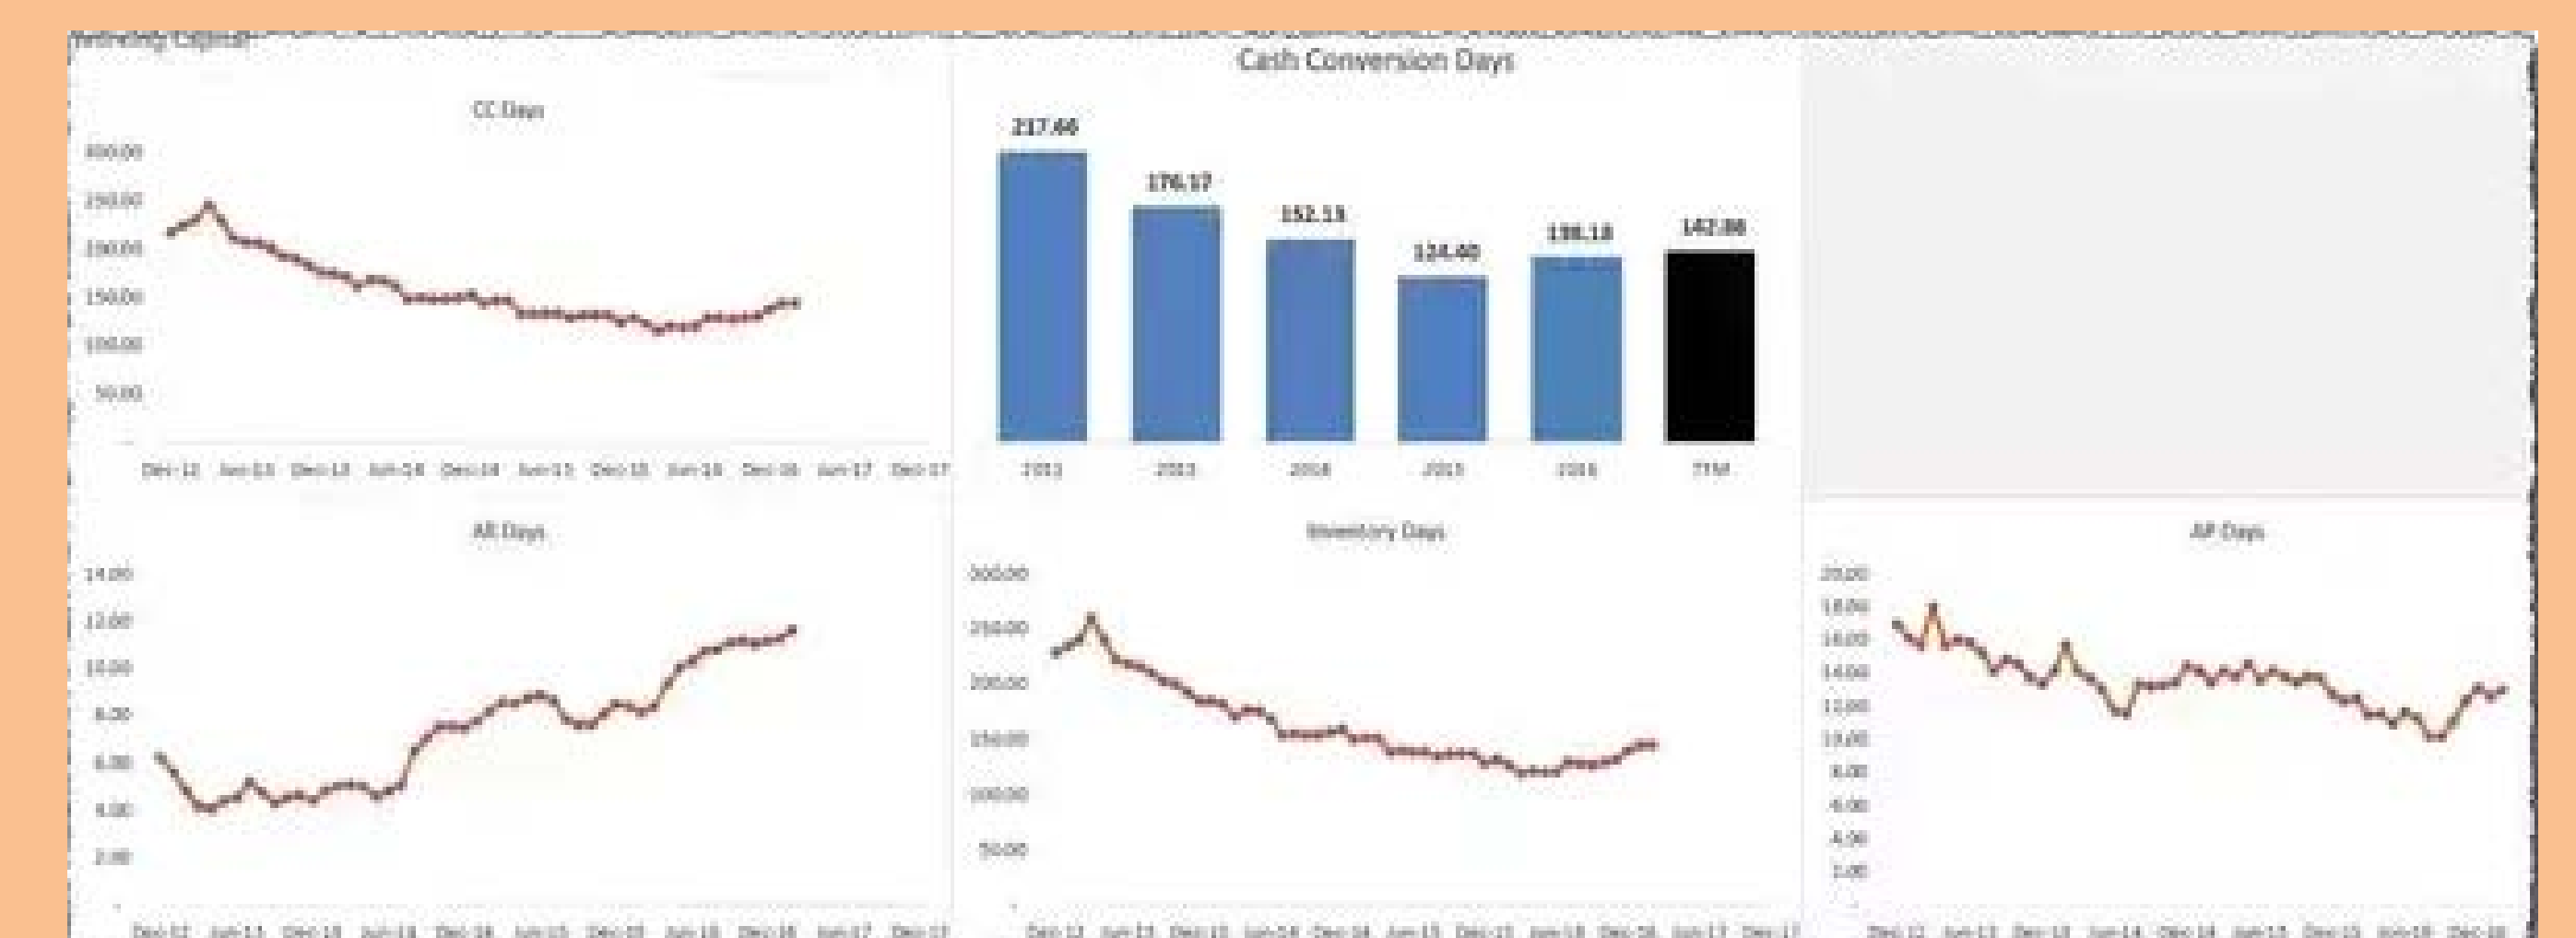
Working Capital

Cash Conversion Days

CC Days

300.00
250.00
200.00
150.00
100.00
50.00
-

Dec-12 Jun-13 Dec-13 Jun-14 Dec-14 Jun-15 Dec-15 Jun-16 Dec-16 Jun-17 Dec-17

217.60
176.17
152.13
124.40
136.18
142.88

2012 2013 2014 2015 2016 TTM

AR Days

14.00
12.00
10.00
8.00
6.00
4.00
2.00
-

Dec-12 Jun-13 Dec-13 Jun-14 Dec-14 Jun-15 Dec-15 Jun-16 Dec-16 Jun-17 Dec-17

Inventory Days

300.00
250.00
200.00
150.00
100.00
50.00
-

Dec-12 Jun-13 Dec-13 Jun-14 Dec-14 Jun-15 Dec-15 Jun-16 Dec-16 Jun-17 Dec-17

AP Days

20.00
18.00
16.00
14.00
12.00
10.00
8.00
6.00
4.00
2.00
-

Dec-12 Jun-13 Dec-13 Jun-14 Dec-14 Jun-15 Dec-15 Jun-16 Dec-16